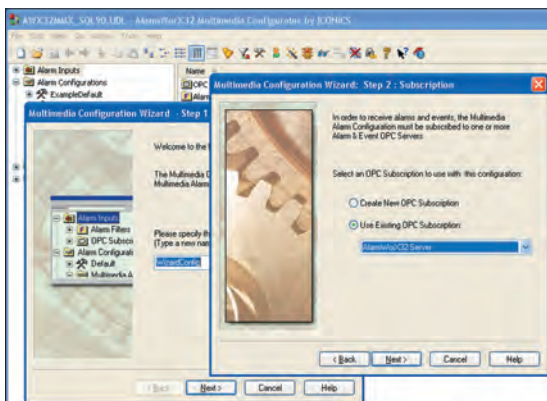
AWX32MAX_SQL90.UDL - AlarmWorX32 Multimedia Configurator by ICONICS

File Edit View Go Action Tools Help

Alarm Inputs
Alarm Configurations
ExampleDefault

Name
OPC
Alarm

Multimedia Configuration Wizard - Step 1

Welcome to the

The Multimedia C
Multimedia Alarm

Alarm Inputs
Alarm Filters
OPC Subscri
Alarm Configurati
Default
Multimedia A

Please specify th
(Type a new nam

WizardConfig

< Back
Next >
Cancel
Help

Multimedia Configuration Wizard: Step 2 : Subscription

In order to receive alarms and events, the Multimedia Alarm Configuration must be subscribed to one or more Alarm & Event OPC Servers

Select an OPC Subscription to use with this configuration:

Create New OPC Subscription

Use Existing OPC Subscription:

AlarmWorX32 Server

< Back
Next >
Cancel
Help